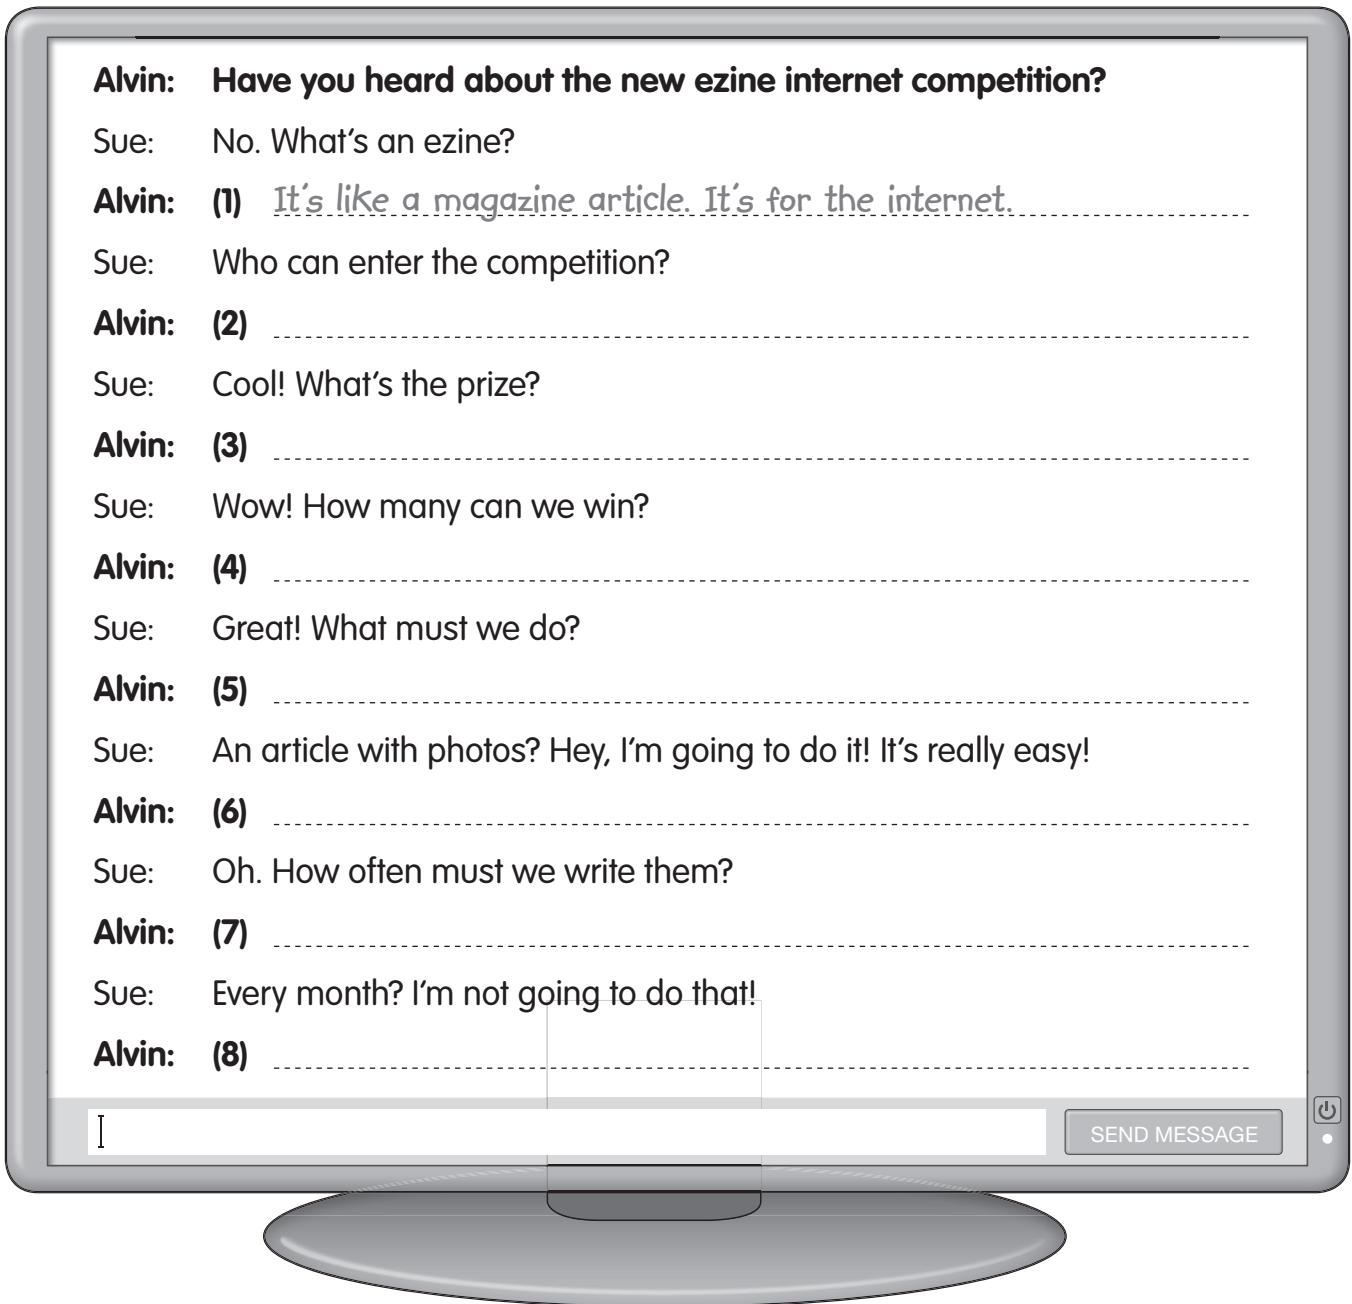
Alvin: Have you heard about the new ezine internet competition?

Sue: No. What's an ezine?

Alvin: (1) It's like a magazine article. It's for the internet.

Sue: Who can enter the competition?

Alvin: (2)

Sue: Cool! What's the prize?

Alvin: (3)

Sue: Wow! How many can we win?

Alvin: (4)

Sue: Great! What must we do?

Alvin: (5)

Sue: An article with photos? Hey, I'm going to do it! It's really easy!

Alvin: (6)

Sue: Oh. How often must we write them?

Alvin: (7)

Sue: Every month? I'm not going to do that!

Alvin: (8)

SEND MESSAGE